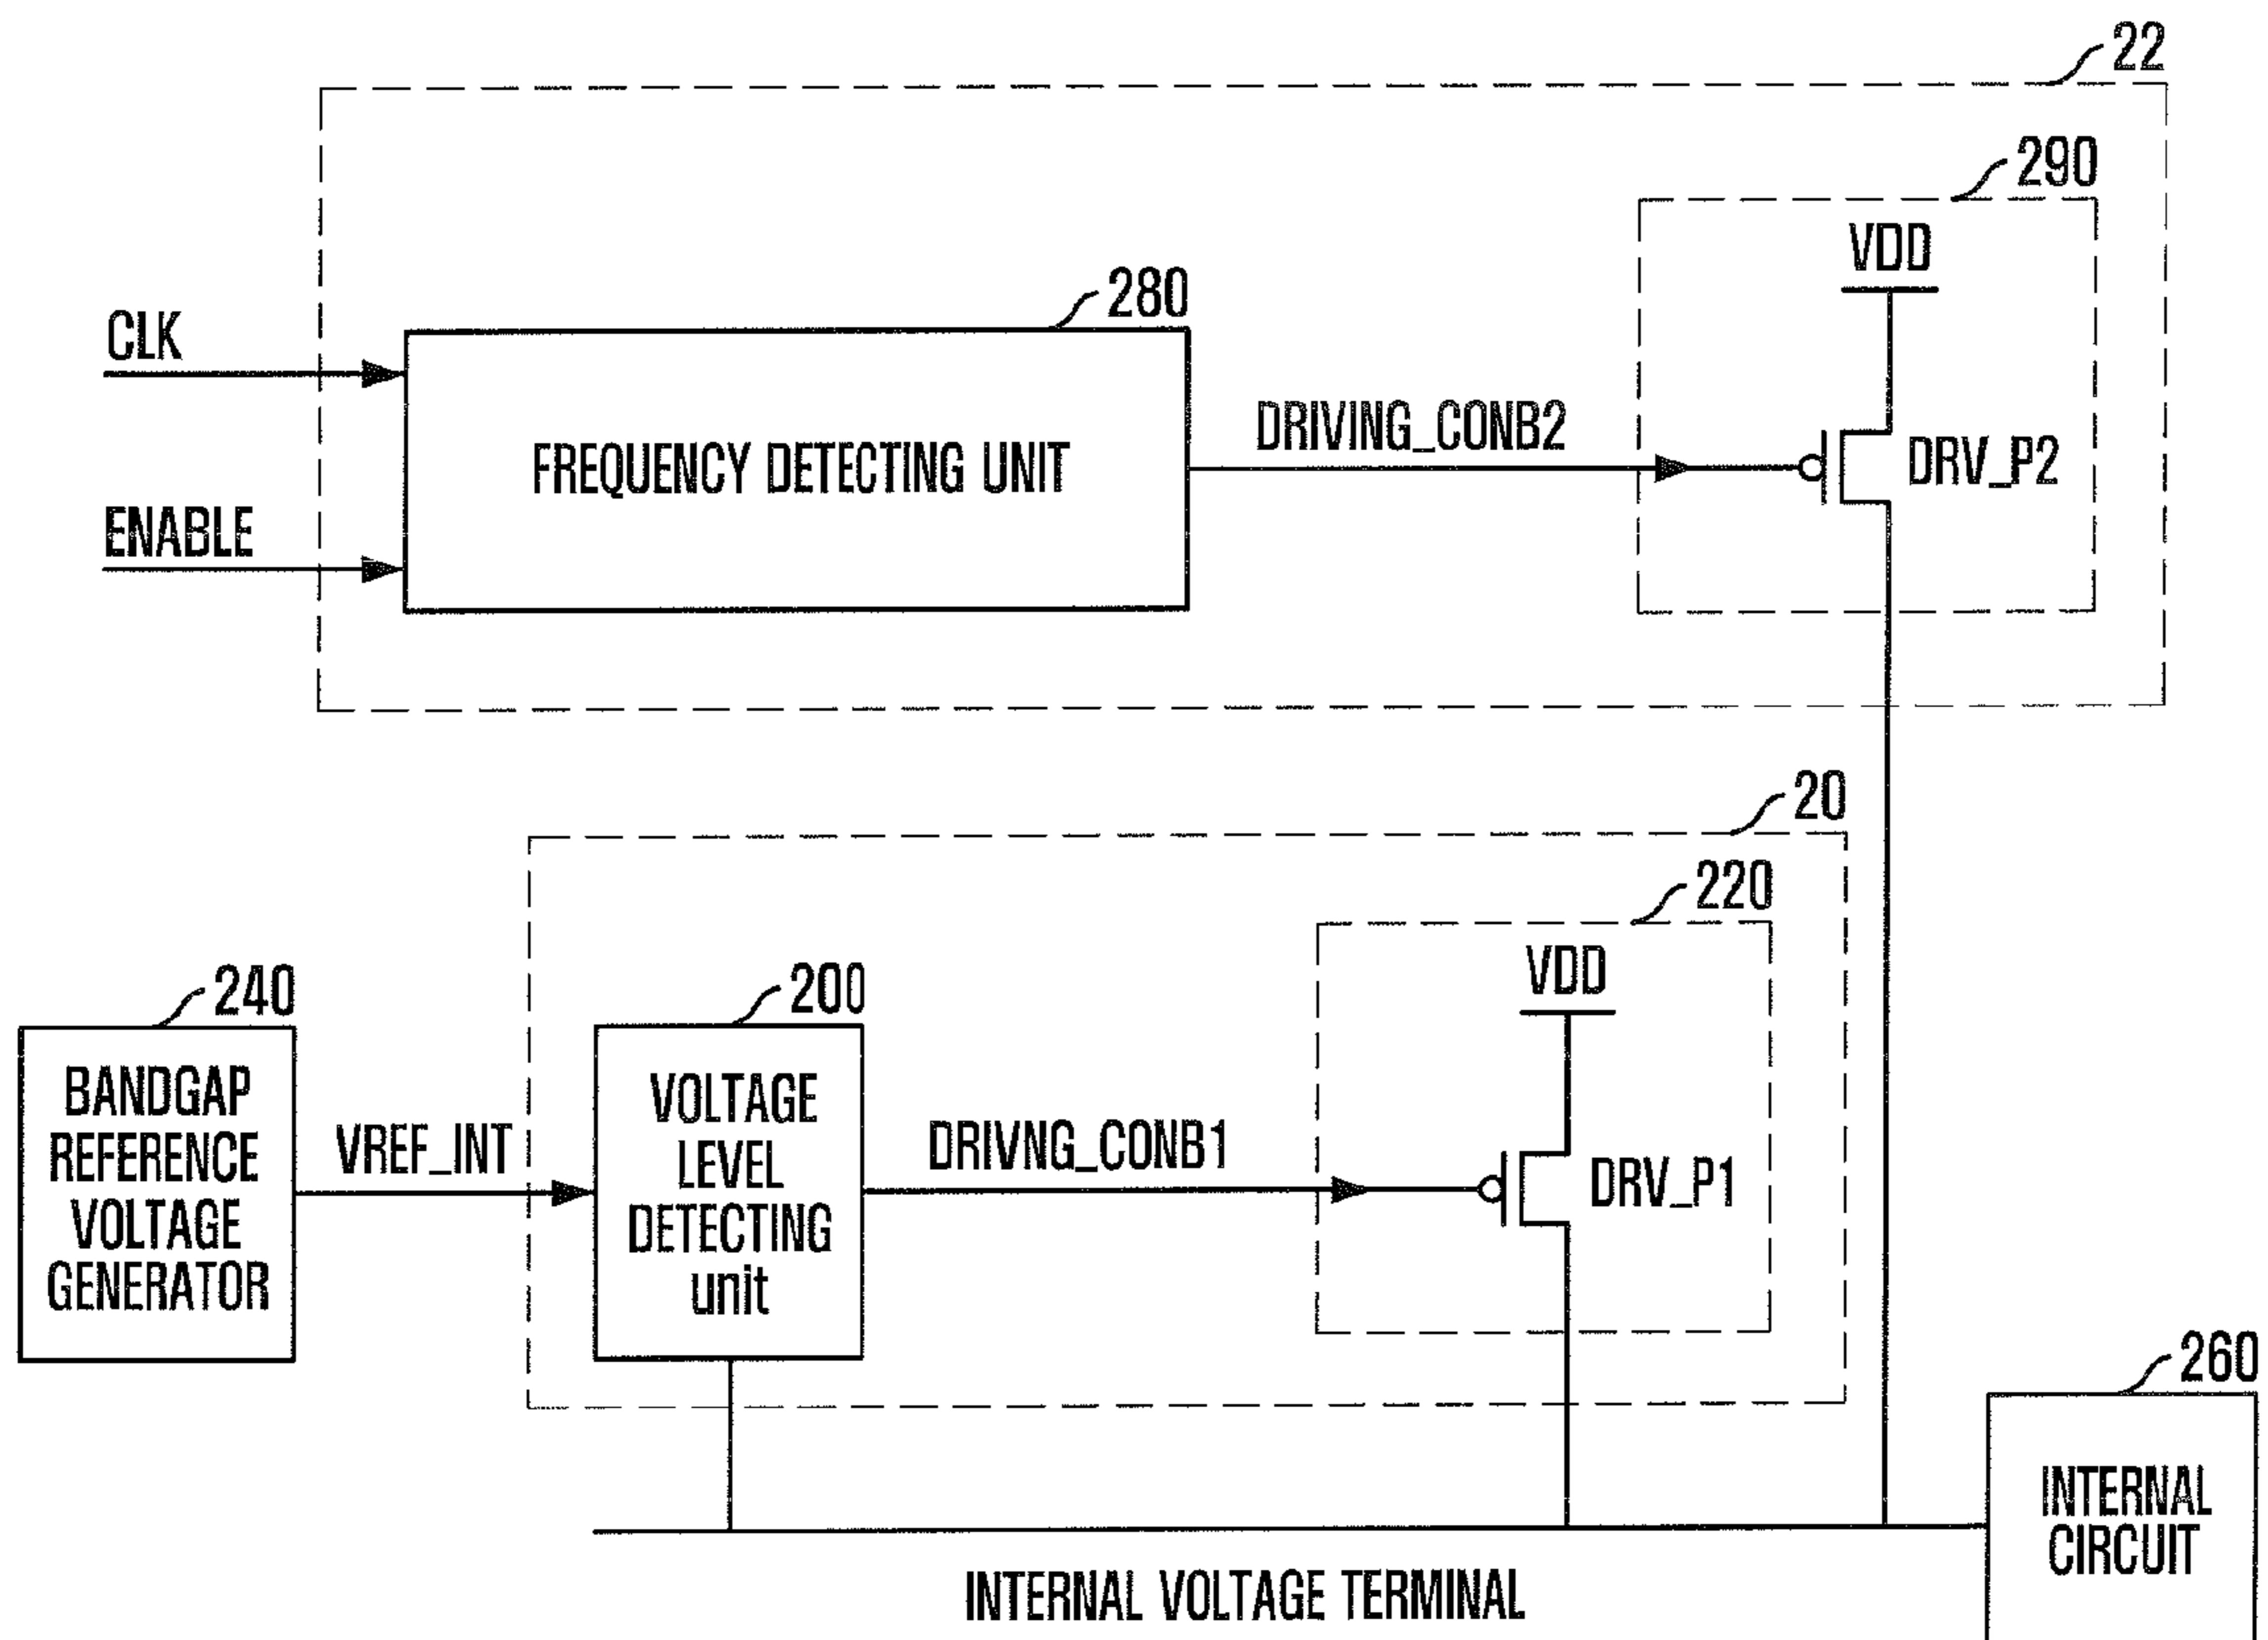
22

290

VDD

280

CLK

FREQUENCY DETECTING UNIT

DRIVING_CONB2

DRV_P2

ENABLE

20

220

240

200

VDD

BANDGAP REFERENCE VOLTAGE GENERATOR

VREF_INT

VOLTAGE LEVEL DETECTING unit

DRIVNG_CONB1

DRV_P1

260

INTERNAL CIRCUIT

INTERNAL VOLTAGE TERMINAL